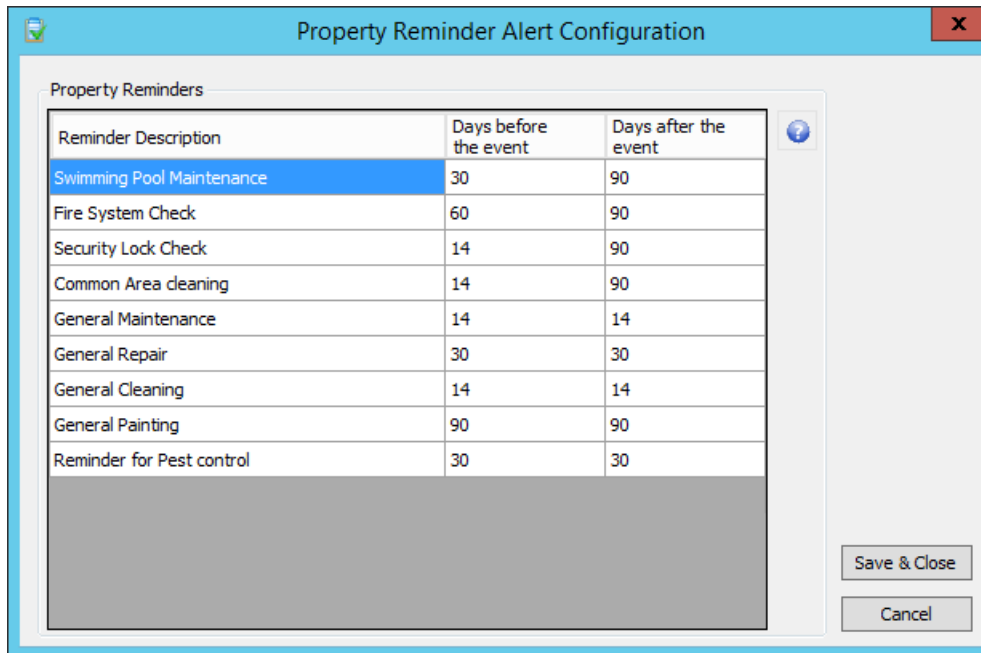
Property Reminder Alert Configuration

x

Property Reminders

| Reminder Description | Days before the event | Days after the event |
|---|---|---|
| Swimming Pool Maintenance | 30 | 90 |
| Fire System Check | 60 | 90 |
| Security Lock Check | 14 | 90 |
| Common Area cleaning | 14 | 90 |
| General Maintenance | 14 | 14 |
| General Repair | 30 | 30 |
| General Cleaning | 14 | 14 |
| General Painting | 90 | 90 |
| Reminder for Pest control | 30 | 30 |

Save & Close

Cancel